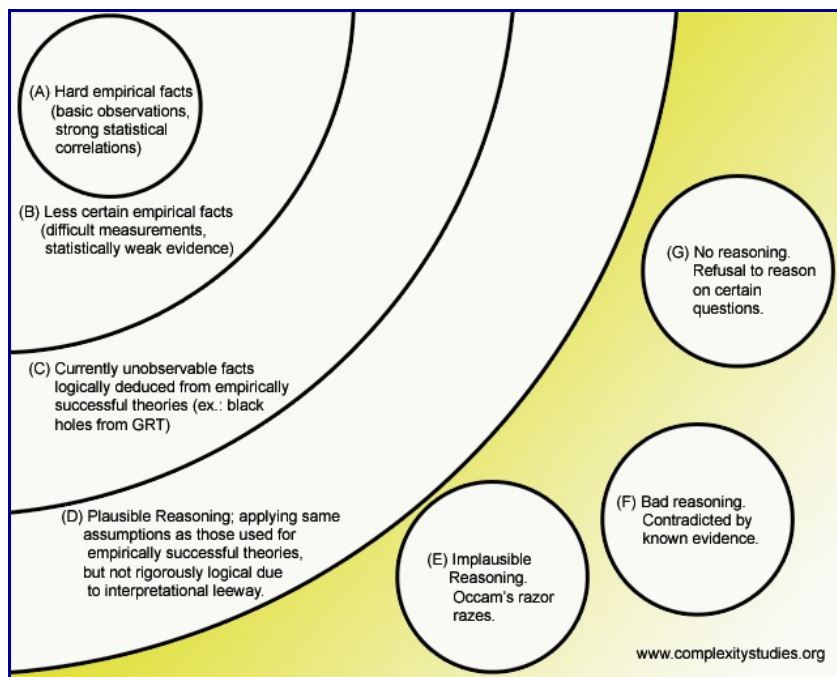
(A) Hard empirical facts (basic observations, strong statistical correlations)

(B) Less certain empirical facts (difficult measurements, statistically weak evidence)

(C) Currently unobservable facts logically deduced from empirically successful theories (ex.: black holes from GRT)

(D) Plausible Reasoning; applying same assumptions as those used for empirically successful theories, but not rigorously logical due to interpretational leeway.

(E) Implausible Reasoning. Occam's razor razes.

(F) Bad reasoning. Contradicted by known evidence.

(G) No reasoning. Refusal to reason on certain questions.

www.complexitystudies.org